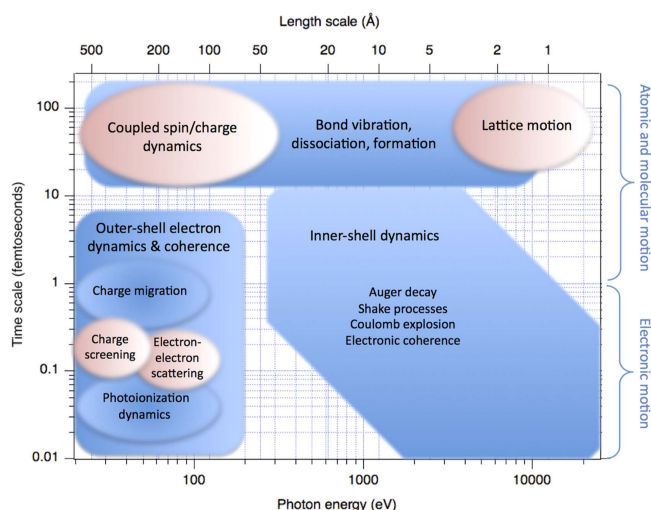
Length scale (Å)

500 200 100 50 20 10 5 2 1

Time scale (femtoseconds)

100
10
1
0.1
0.01

Coupled spin/charge dynamics

Bond vibration, dissociation, formation

Lattice motion

Outer-shell electron dynamics & coherence

Charge migration

Charge screening

Electron-electron scattering

Photoionization dynamics

Inner-shell dynamics

Auger decay
Shake processes
Coulomb explosion
Electronic coherence

Atomic and molecular motion

Electronic motion

100 1000 10000

Photon energy (eV)